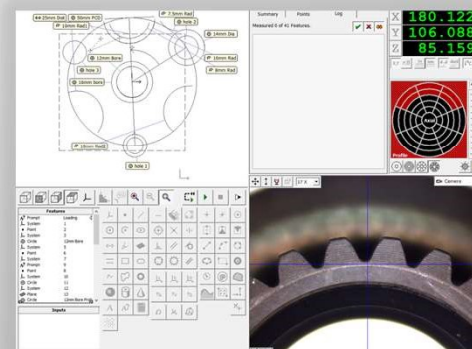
25mm Slot
50mm PCD
10mm Rad
7.5mm Rad
hole 2
14mm Dia
12mm Bore
hole 3
16mm Rad
8mm Rad
16mm Bore
18mm Rad
hole 1

Summary
Points
Log
Measured 0 of 41 Features.

X 180.122
Y 106.088
Z 85.159

Features
Prompt Loading
System 1
Point 1
System 2
Circle 12mm Bore
System 3
Point 2
System 4
System 5
Prompt 7
Point 8
System 10
Circle 11
System 12
Point 13
Circle 10mm Bore Rad

Inputs

Camera